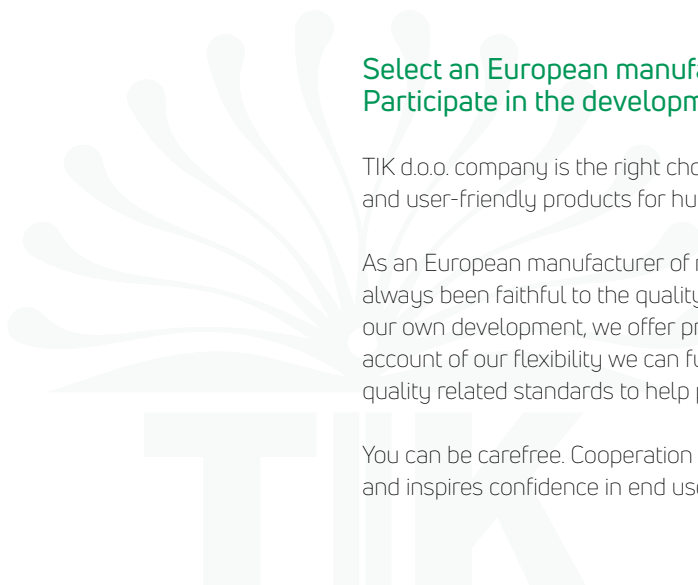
Select an European manufa
Participate in the developm

TIK d.o.o. company is the right cho
and user-friendly products for hu

As an European manufacturer of
always been faithful to the quality
our own development, we offer pr
account of our flexibility we can fu
quality related standards to help p

You can be carefree. Cooperation
and inspires confidence in end us

TIK